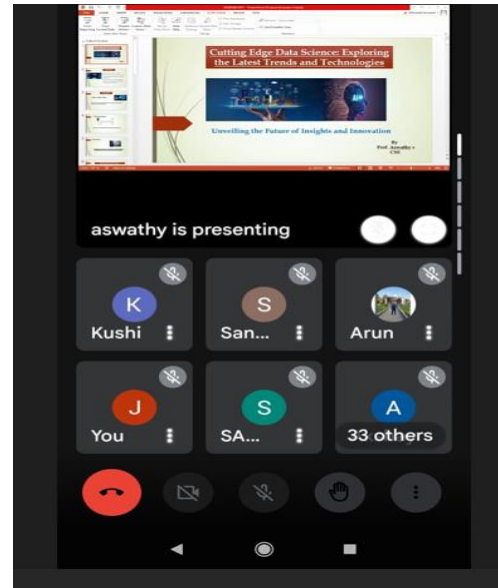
Cutting Edge Data Science: Exploring the Latest Trends and Technologies

Unveiling the Future of Insights and Innovation

By
Prof. Aswathy
CSE

aswathy is presenting

K
Kushi

S
San...

Arun

J
You

S
SA...

A
33 others